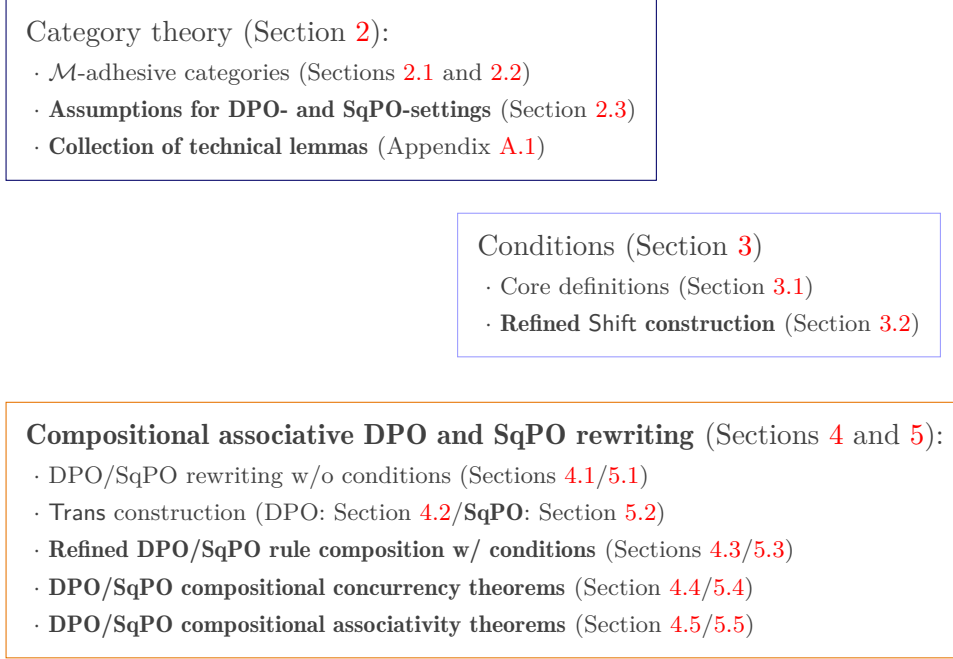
Category theory (Section 2):
· $\mathcal{M}$-adhesive categories (Sections 2.1 and 2.2)
· **Assumptions for DPO- and SqPO-settings** (Section 2.3)
· **Collection of technical lemmas** (Appendix A.1)

Conditions (Section 3)
· Core definitions (Section 3.1)
· **Refined Shift construction** (Section 3.2)

**Compositional associative DPO and SqPO rewriting** (Sections 4 and 5):
· DPO/SqPO rewriting w/o conditions (Sections 4.1/5.1)
· Trans construction (DPO: Section 4.2/**SqPO**: Section 5.2)
· **Refined DPO/SqPO rule composition w/ conditions** (Sections 4.3/5.3)
· **DPO/SqPO compositional concurrency theorems** (Section 4.4/5.4)
· **DPO/SqPO compositional associativity theorems** (Section 4.5/5.5)